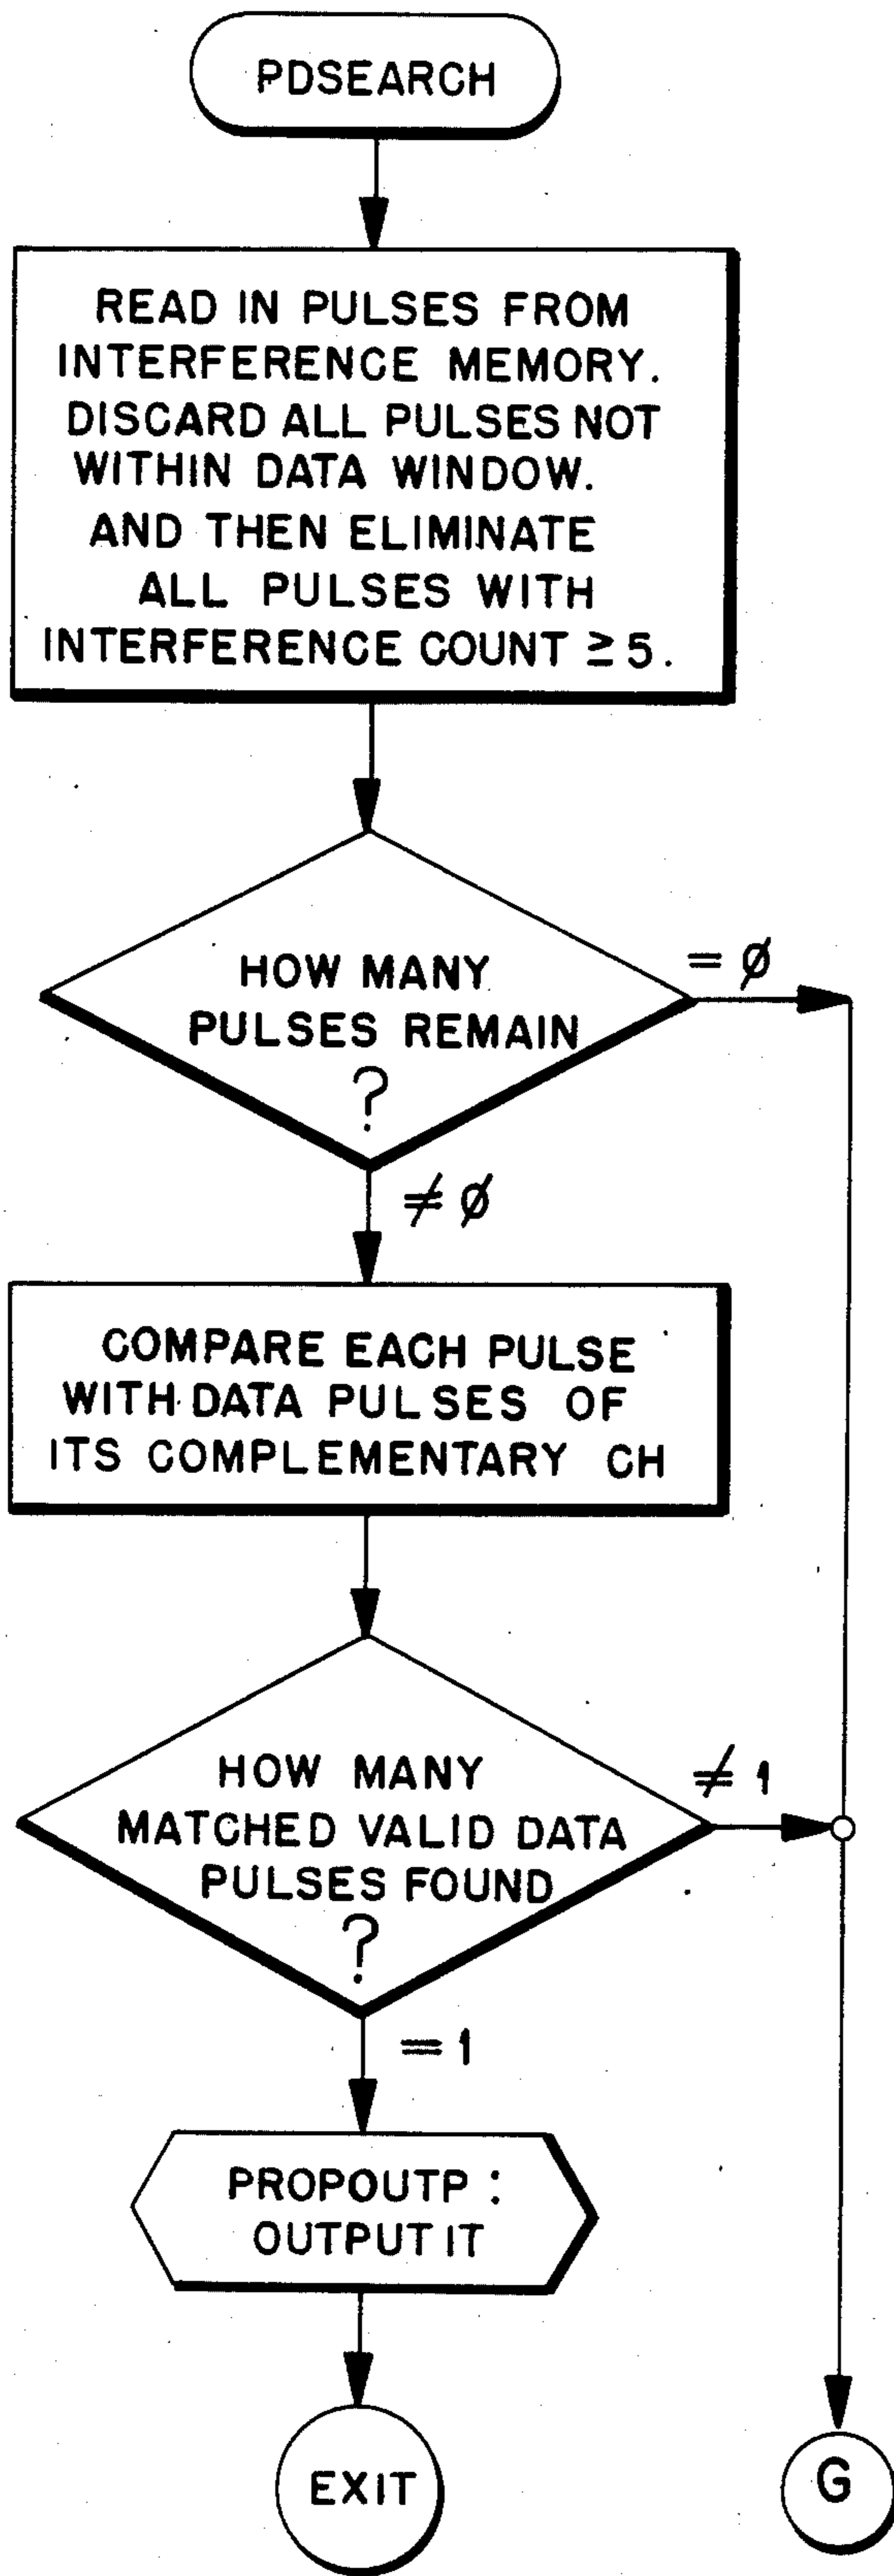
PDSEARCH

READ IN PULSES FROM INTERFERENCE MEMORY. DISCARD ALL PULSES NOT WITHIN DATA WINDOW. AND THEN ELIMINATE ALL PULSES WITH INTERFERENCE COUNT ≥ 5.

HOW MANY PULSES REMAIN ?

= ∅

≠ ∅

COMPARE EACH PULSE WITH DATA PULSES OF ITS COMPLEMENTARY CH

HOW MANY MATCHED VALID DATA PULSES FOUND ?

≠ 1

= 1

PROPOUTP : OUTPUT IT

EXIT

G